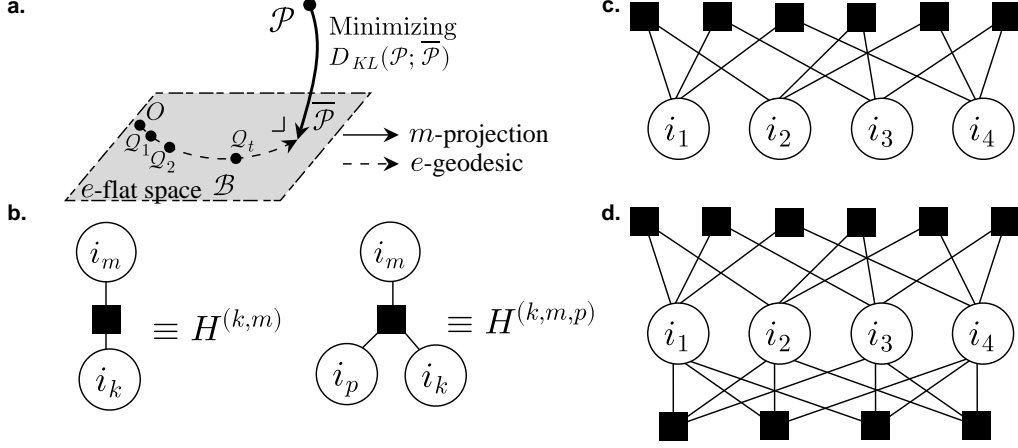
a.

$\mathcal{P}$

Minimizing $D_{KL}(\mathcal{P};\overline{\mathcal{P}})$

$O$

$\mathcal{Q}_1$

$\mathcal{Q}_2$

$\mathcal{Q}_t$

$\overline{\mathcal{P}}$

$m$-projection

$e$-geodesic

$e$-flat space $\mathcal{B}$

b.

$i_m$

$i_k$

$\equiv H^{(k,m)}$

$i_m$

$i_p$

$i_k$

$\equiv H^{(k,m,p)}$

c.

$i_1$ $i_2$ $i_3$ $i_4$

d.

$i_1$ $i_2$ $i_3$ $i_4$